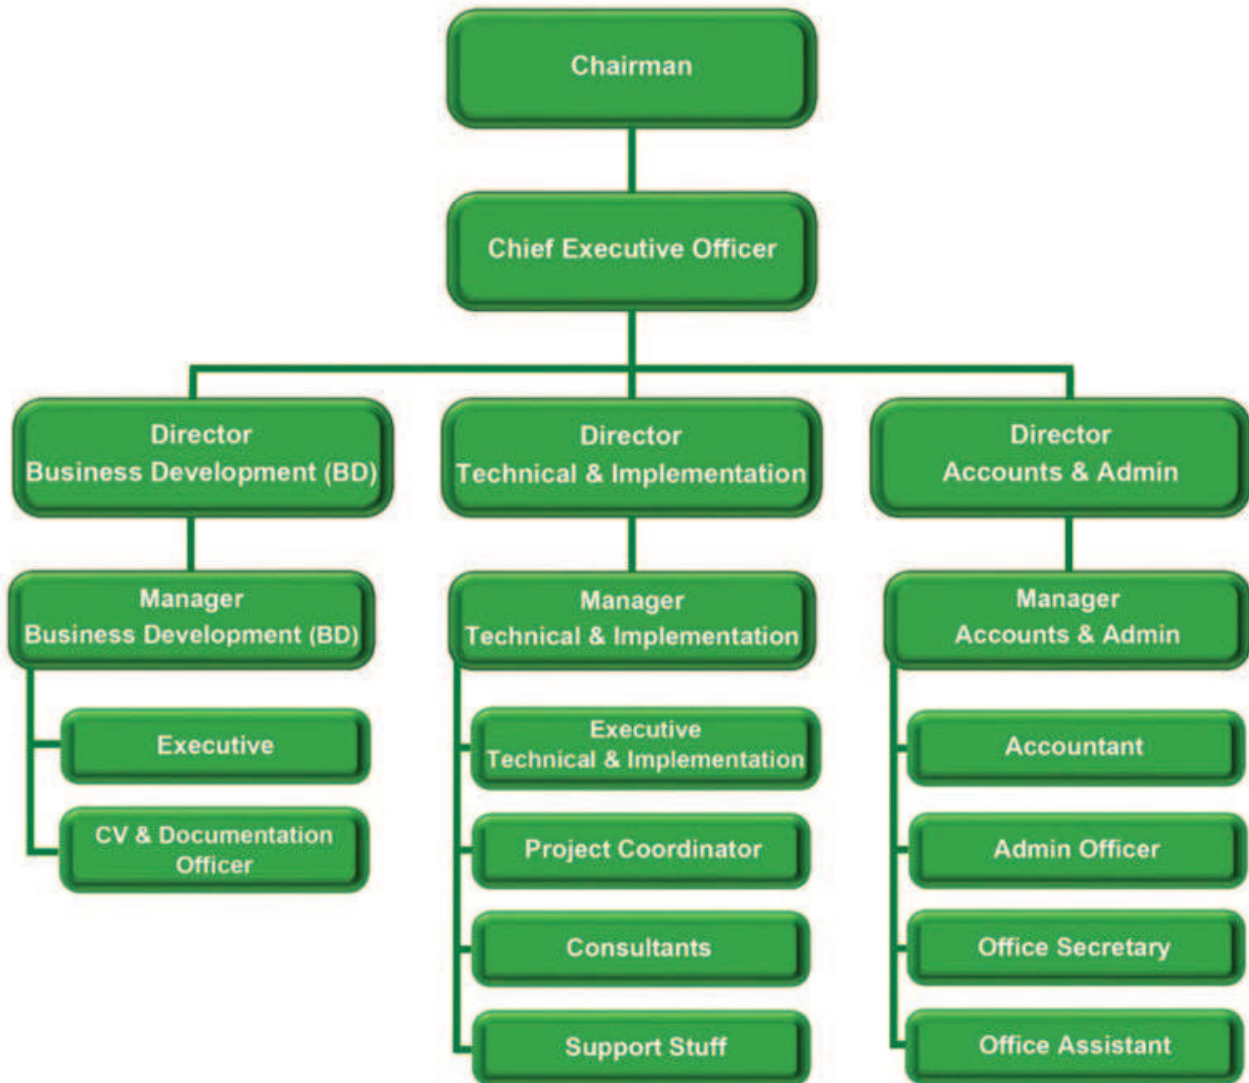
Chairman

Chief Executive Officer

Director
Business Development (BD)

Director
Technical & Implementation

Director
Accounts & Admin

Manager
Business Development (BD)

Executive

CV & Documentation Officer

Manager
Technical & Implementation

Executive
Technical & Implementation

Project Coordinator

Consultants

Support Stuff

Manager
Accounts & Admin

Accountant

Admin Officer

Office Secretary

Office Assistant